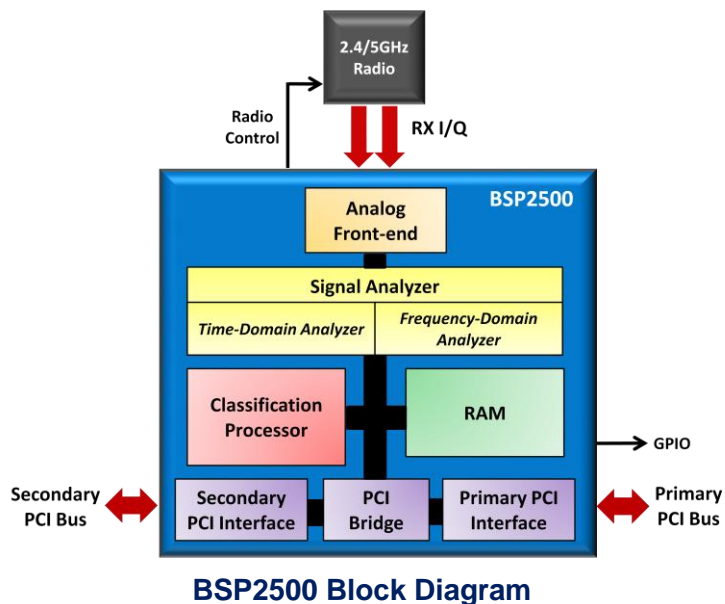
2.4/5GHz Radio

Radio Control

RX I/Q

BSP2500

Analog Front-end

Signal Analyzer

Time-Domain Analyzer

Frequency-Domain Analyzer

Classification Processor

RAM

GPIO

Secondary PCI Bus

Secondary PCI Interface

PCI Bridge

Primary PCI Interface

Primary PCI Bus

BSP2500 Block Diagram